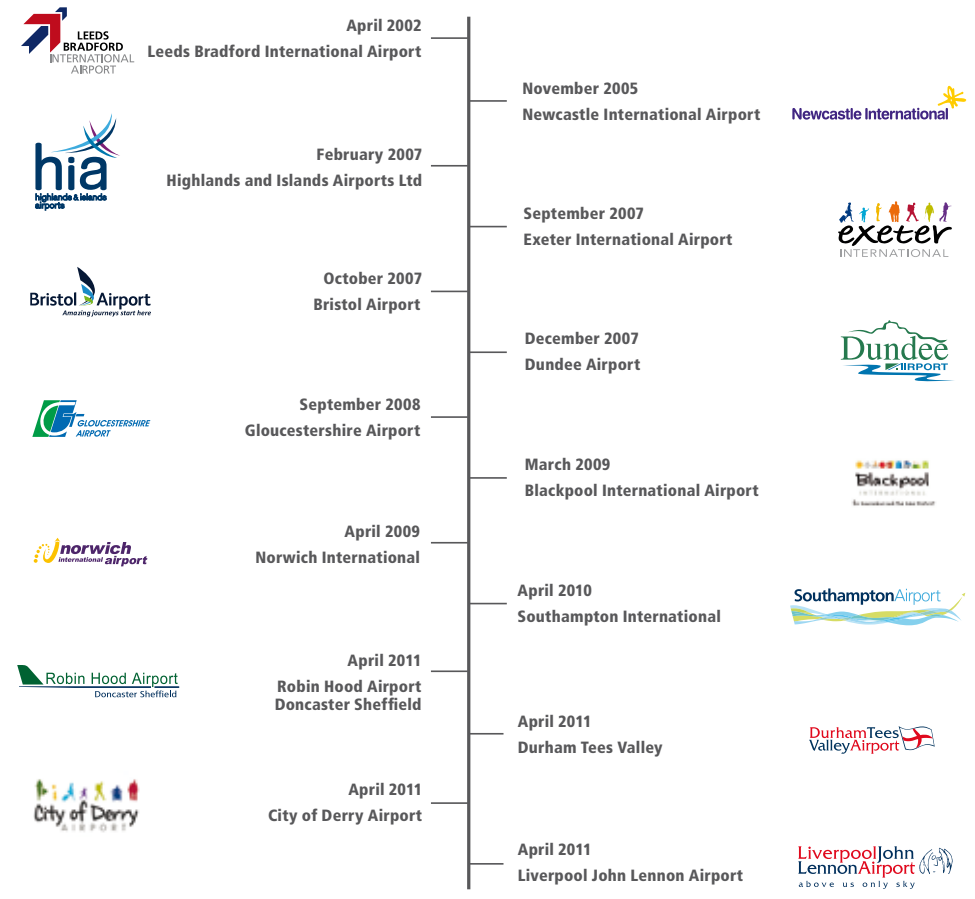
LEEDS BRADFORD INTERNATIONAL AIRPORT

April 2002
Leeds Bradford International Airport

November 2005
Newcastle International Airport

Newcastle International

hia
highlands & islands airports

February 2007
Highlands and Islands Airports Ltd

September 2007
Exeter International Airport

exeter
INTERNATIONAL

Bristol Airport
Amazing journeys start here

October 2007
Bristol Airport

December 2007
Dundee Airport

Dundee
AIRPORT

GLOUCESTERSHIRE AIRPORT

September 2008
Gloucestershire Airport

March 2009
Blackpool International Airport

Blackpool
INTERNATIONAL
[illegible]

norwich international airport

April 2009
Norwich International

April 2010
Southampton International

SouthamptonAirport

Robin Hood Airport
Doncaster Sheffield

April 2011
Robin Hood Airport
Doncaster Sheffield

April 2011
Durham Tees Valley

DurhamTees ValleyAirport

City of Derry
AIRPORT

April 2011
City of Derry Airport

April 2011
Liverpool John Lennon Airport

LiverpoolJohn LennonAirport
above us only sky